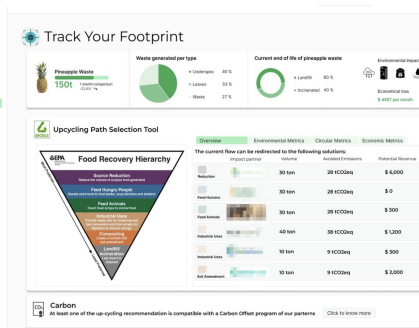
Track Your Footprint

Pineapple Waste
150t
1 month comparison
+12.6%

Waste generated per type
Underripe 40 %
Leaves 33 %
Waste 27 %

Current end of life of pineapple waste
Landfill 80 %
Incinerated 20 %

Environmental impact

Economical loss
$ 4587 per month

Upcycling Path Selection Tool

EPA
Food Recovery Hierarchy
Source Reduction
Reduce the volume of surplus food generated
Feed Hungry People
Donate extra food to food banks, soup kitchens and shelters
Feed Animals
Divert food scraps to animal food
Industrial Uses
Provide waste oils for rendering and fuel conversion and food scraps for digestion to recover energy
Composting
Create a nutrient-rich soil amendment
Landfill/Incineration
Last resort to disposal

Overview | Environmental Metrics | Circular Metrics | Economic Metrics

The current flow can be redirected to the following solutions:

| | Impact partner | Volume | Avoided Emissions | Potential Revenue |
|---|---|---|---|---|
| Reduction | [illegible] | 30 ton | 28 tCO2eq | $ 6,000 |
| Food Humans | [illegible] | 30 ton | 28 tCO2eq | $ 500 |
| Food Animals | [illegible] | 30 ton | 28 tCO2eq | $ 300 |
| Industrial Uses | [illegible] | 40 ton | 38 tCO2eq | $ 1,200 |
| Industrial Uses | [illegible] | 10 ton | 9 tCO2eq | $ 300 |
| Soil Amendment | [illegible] | 10 ton | 9 tCO2eq | $ 200 |

Carbon
At least one of the up-cycling recommendation is compatible with a Carbon Offset program of our parterns
Click to know more